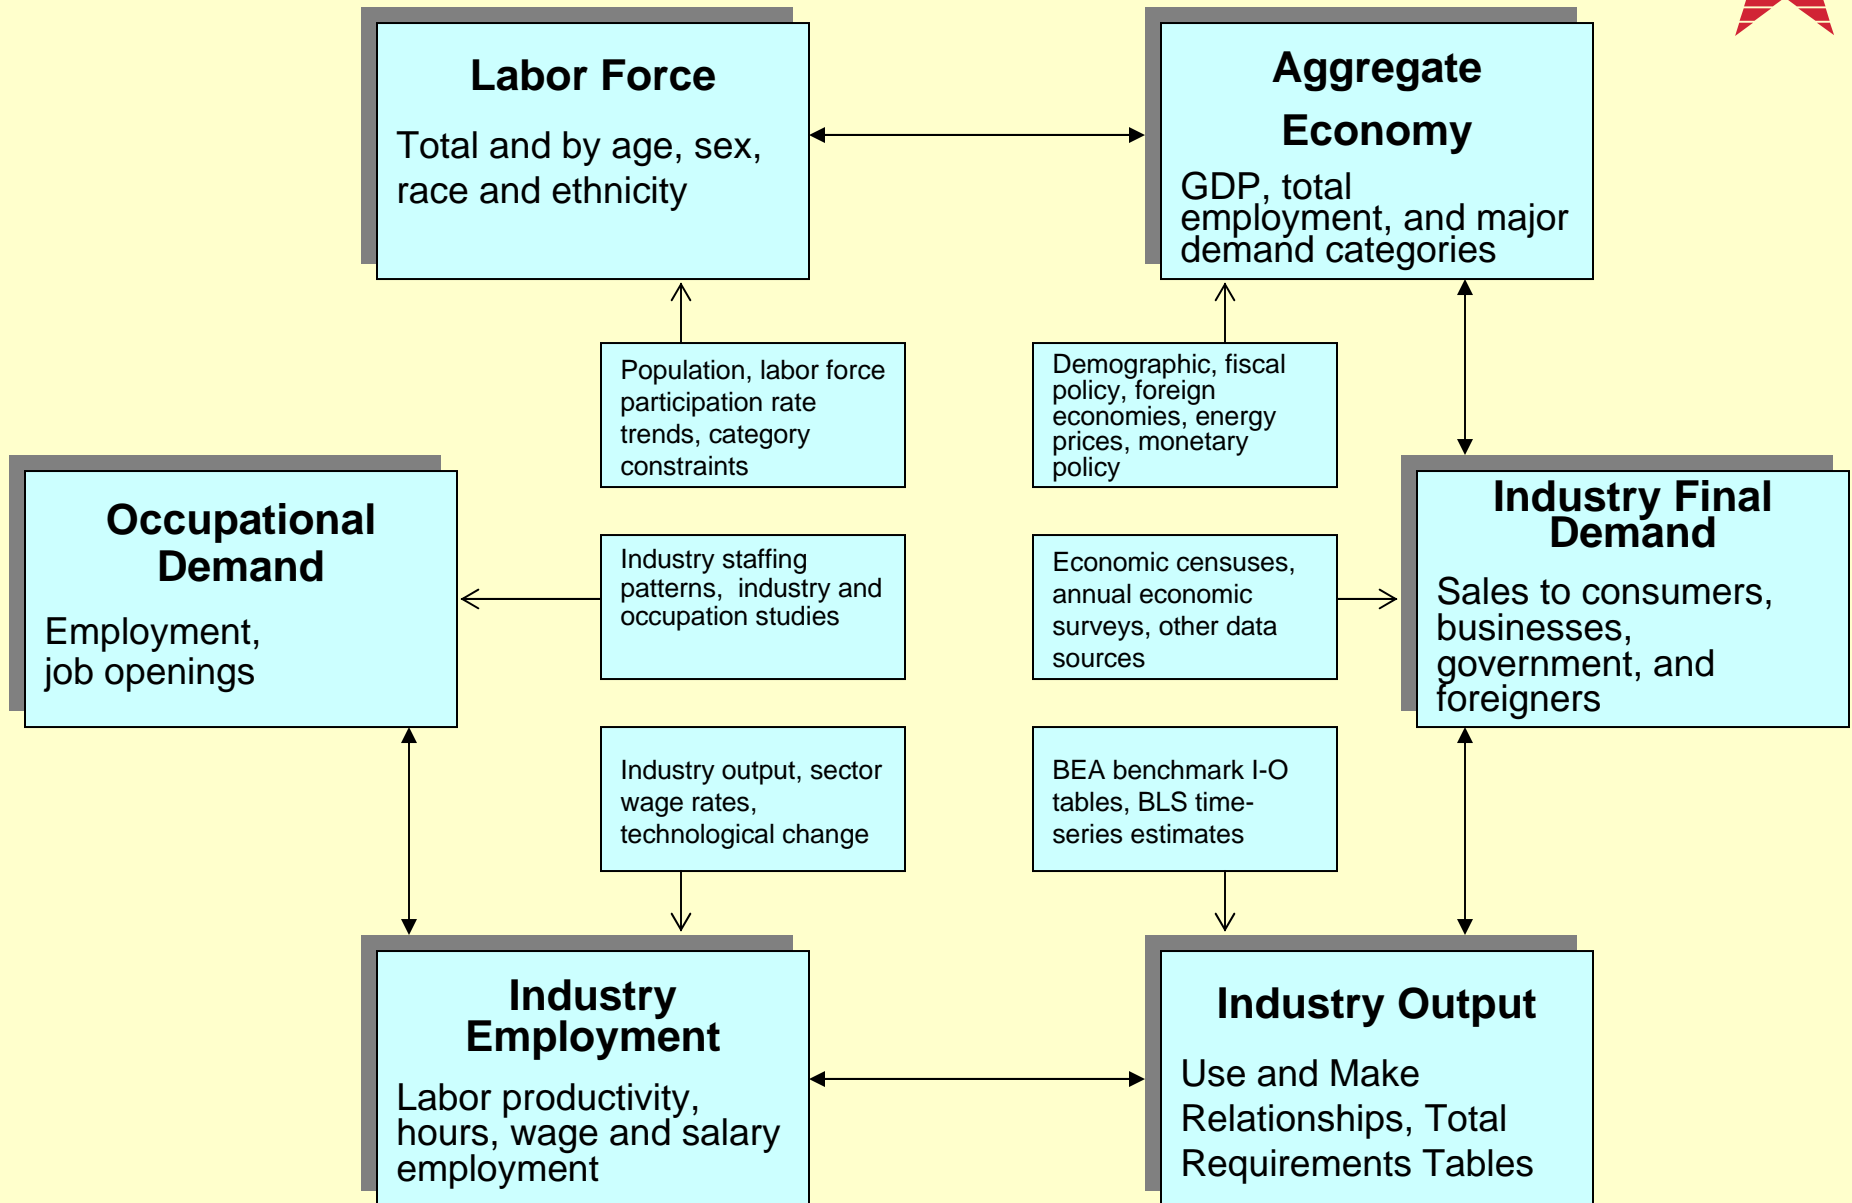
Labor Force

Total and by age, sex, race and ethnicity

Aggregate Economy

GDP, total employment, and major demand categories

Population, labor force participation rate trends, category constraints

Demographic, fiscal policy, foreign economies, energy prices, monetary policy

Occupational Demand

Employment, job openings

Industry staffing patterns, industry and occupation studies

Economic censuses, annual economic surveys, other data sources

Industry Final Demand

Sales to consumers, businesses, government, and foreigners

Industry output, sector wage rates, technological change

BEA benchmark I-O tables, BLS time-series estimates

Industry Employment

Labor productivity, hours, wage and salary employment

Industry Output

Use and Make Relationships, Total Requirements Tables